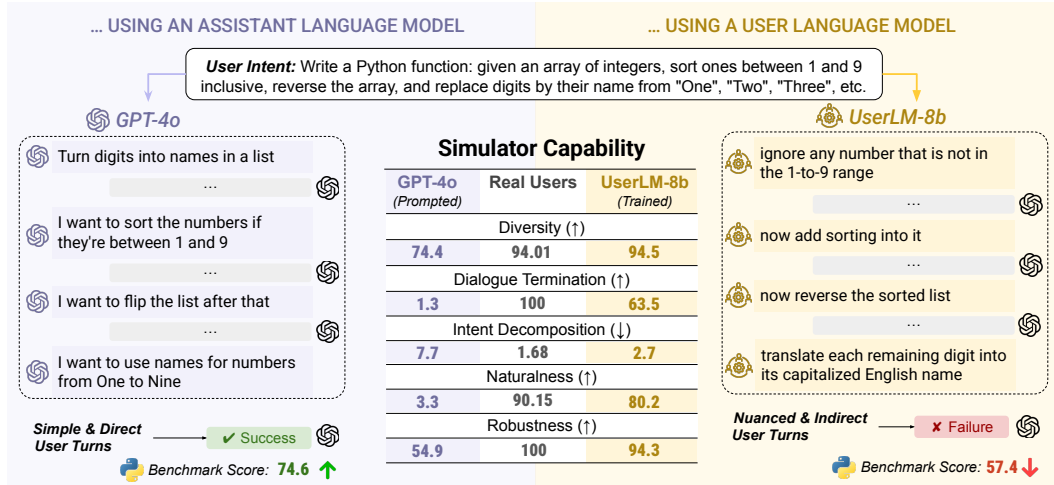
… USING AN ASSISTANT LANGUAGE MODEL

… USING A USER LANGUAGE MODEL

User Intent: Write a Python function: given an array of integers, sort ones between 1 and 9 inclusive, reverse the array, and replace digits by their name from "One", "Two", "Three", etc.

GPT-4o

Turn digits into names in a list

…

I want to sort the numbers if they're between 1 and 9

…

I want to flip the list after that

…

I want to use names for numbers from One to Nine

Simple & Direct User Turns

✔ Success

Benchmark Score: 74.6 ↑

Simulator Capability

| GPT-4o (Prompted) | Real Users | UserLM-8b (Trained) |
|---|---|---|
| Diversity (↑) | | |
| 74.4 | 94.01 | 94.5 |
| Dialogue Termination (↑) | | |
| 1.3 | 100 | 63.5 |
| Intent Decomposition (↓) | | |
| 7.7 | 1.68 | 2.7 |
| Naturalness (↑) | | |
| 3.3 | 90.15 | 80.2 |
| Robustness (↑) | | |
| 54.9 | 100 | 94.3 |

UserLM-8b

ignore any number that is not in the 1-to-9 range

…

now add sorting into it

…

now reverse the sorted list

…

translate each remaining digit into its capitalized English name

Nuanced & Indirect User Turns

✘ Failure

Benchmark Score: 57.4 ↓